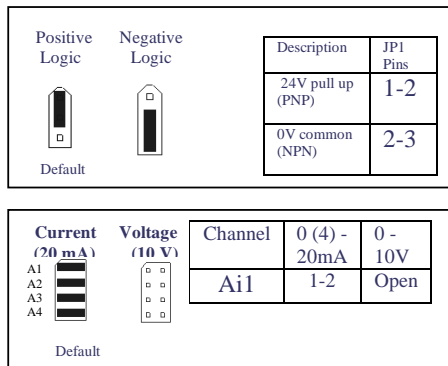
Positive Logic

Negative Logic

Default

| Description | JP1 Pins |
|---|---|
| 24V pull up (PNP) | 1-2 |
| 0V common (NPN) | 2-3 |

Current (20 mA)

Voltage (10 V)

A1
A2
A3
A4

Default

| Channel | 0 (4) - 20mA | 0 - 10V |
|---|---|---|
| Ai1 | 1-2 | Open |